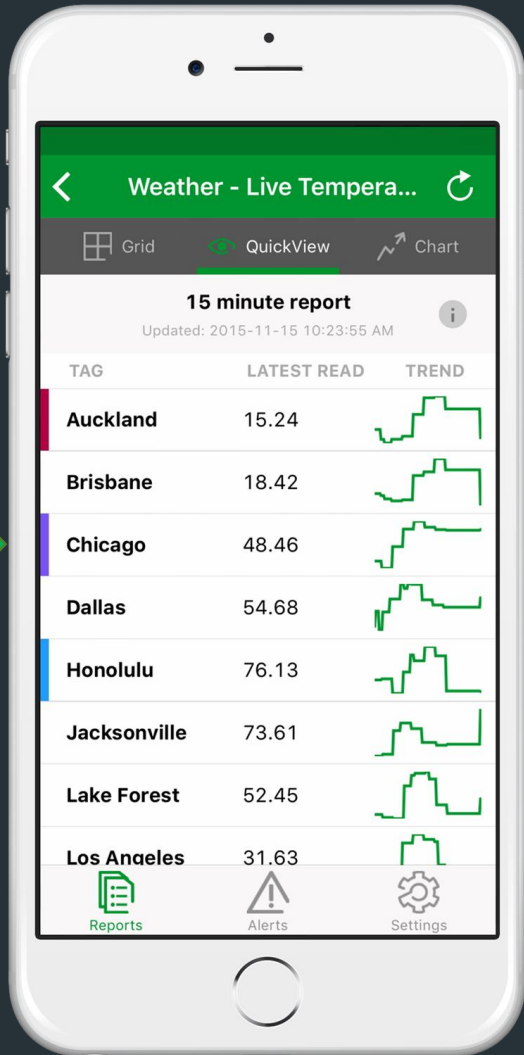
Weather - Live Tempera...

Grid QuickView Chart

15 minute report
Updated: 2015-11-15 10:23:55 AM

| TAG | LATEST READ | TREND |
|---|---|---|
| Auckland | 15.24 | |
| Brisbane | 18.42 | |
| Chicago | 48.46 | |
| Dallas | 54.68 | |
| Honolulu | 76.13 | |
| Jacksonville | 73.61 | |
| Lake Forest | 52.45 | |
| Los Angeles | 31.63 | |

Reports Alerts Settings